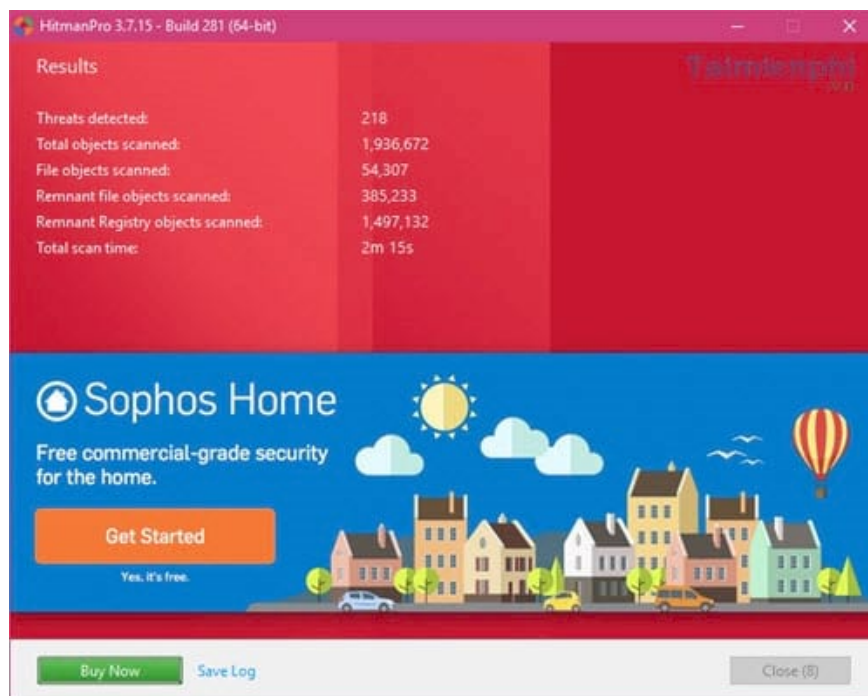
HitmanPro 3.7.15 - Build 281 (64-bit)

Results

Taimienphi .vn

| | |
|---|---|
| Threats detected: | 218 |
| Total objects scanned: | 1,936,672 |
| File objects scanned: | 54,307 |
| Remnant file objects scanned: | 385,233 |
| Remnant Registry objects scanned: | 1,497,132 |
| Total scan time: | 2m 15s |

Sophos Home

Free commercial-grade security for the home.

Get Started

Yes, it's free.

Buy Now

Save Log

Close (8)